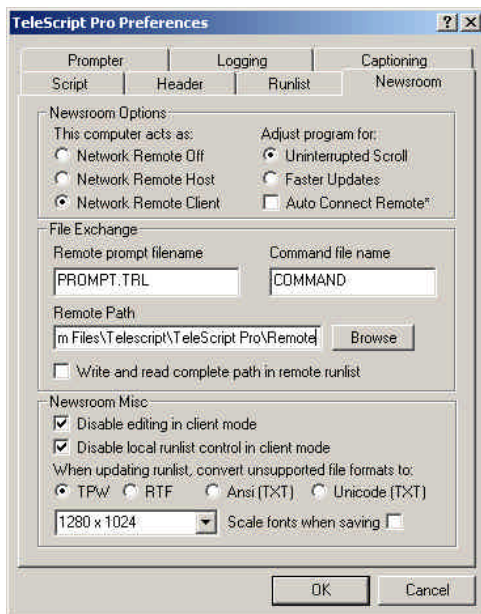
TeleScript Pro Preferences ? X

Prompter | Logging | Captioning
Script | Header | Runlist | Newsroom

Newsroom Options
This computer acts as:
Network Remote Off
Network Remote Host
Network Remote Client
Adjust program for:
Uninterrupted Scroll
Faster Updates
Auto Connect Remote*

File Exchange
Remote prompt filename
PROMPT.TRL
Command file name
COMMAND
Remote Path
m Files\Telescript\TeleScript Pro\Remote
Browse
Write and read complete path in remote runlist

Newsroom Misc
Disable editing in client mode
Disable local runlist control in client mode
When updating runlist, convert unsupported file formats to:
TPW RTF Ansi (TXT) Unicode (TXT)
1280 x 1024
Scale fonts when saving

OK
Cancel